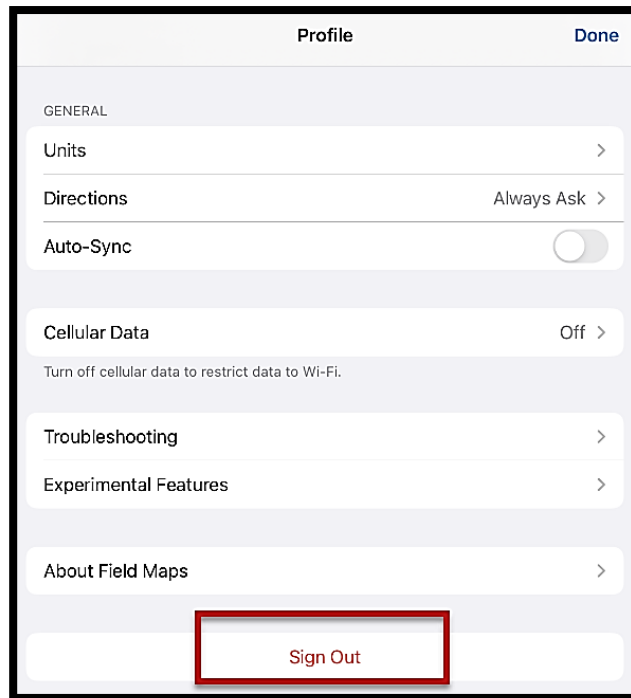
Profile
Done

GENERAL

Units

Directions
Always Ask

Auto-Sync

Cellular Data
Off

Turn off cellular data to restrict data to Wi-Fi.

Troubleshooting

Experimental Features

About Field Maps

Sign Out